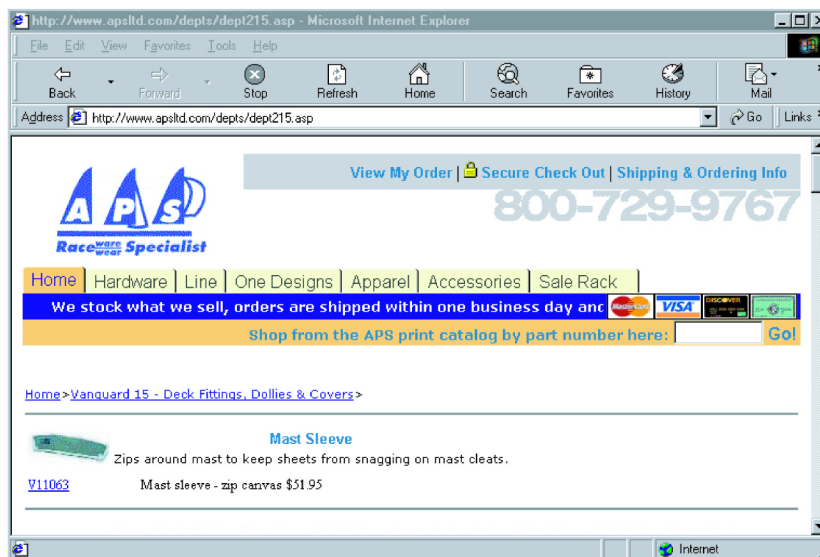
http://www.apsltd.com/depts/dept215.asp - Microsoft Internet Explorer

File Edit View Favorites Tools Help

Back Forward Stop Refresh Home Search Favorites History Mail

Address http://www.apsltd.com/depts/dept215.asp Go Links

View My Order | Secure Check Out | Shipping & Ordering Info

800-729-9767

A P S

Race ware wear Specialist

Home | Hardware | Line | One Designs | Apparel | Accessories | Sale Rack

We stock what we sell, orders are shipped within one business day anc MasterCard VISA DISCOVER

Shop from the APS print catalog by part number here: Go!

Home>Vanguard 15 - Deck Fittings, Dollies & Covers>

Mast Sleeve

Zips around mast to keep sheets from snagging on mast cleats.

V11063 Mast sleeve - zip canvas $51.95

Internet